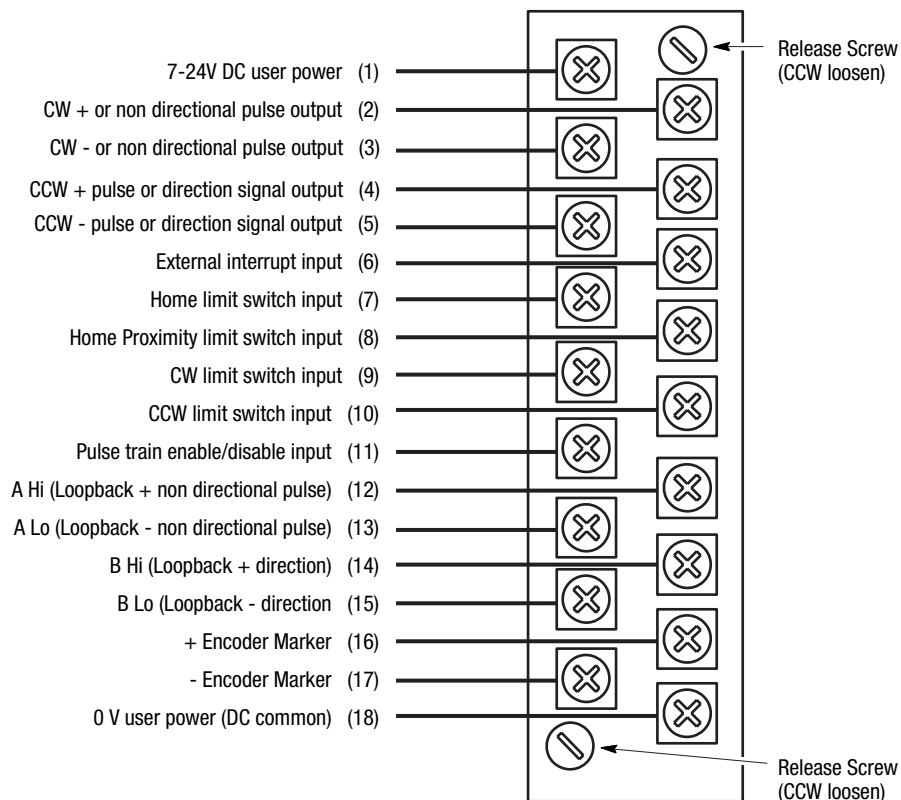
Release Screw (CCW loosen)

7-24V DC user power (1)
CW + or non directional pulse output (2)
CW - or non directional pulse output (3)
CCW + pulse or direction signal output (4)
CCW - pulse or direction signal output (5)
External interrupt input (6)
Home limit switch input (7)
Home Proximity limit switch input (8)
CW limit switch input (9)
CCW limit switch input (10)
Pulse train enable/disable input (11)
A Hi (Loopback + non directional pulse) (12)
A Lo (Loopback - non directional pulse) (13)
B Hi (Loopback + direction) (14)
B Lo (Loopback - direction (15)
+ Encoder Marker (16)
- Encoder Marker (17)
0 V user power (DC common) (18)

Release Screw (CCW loosen)